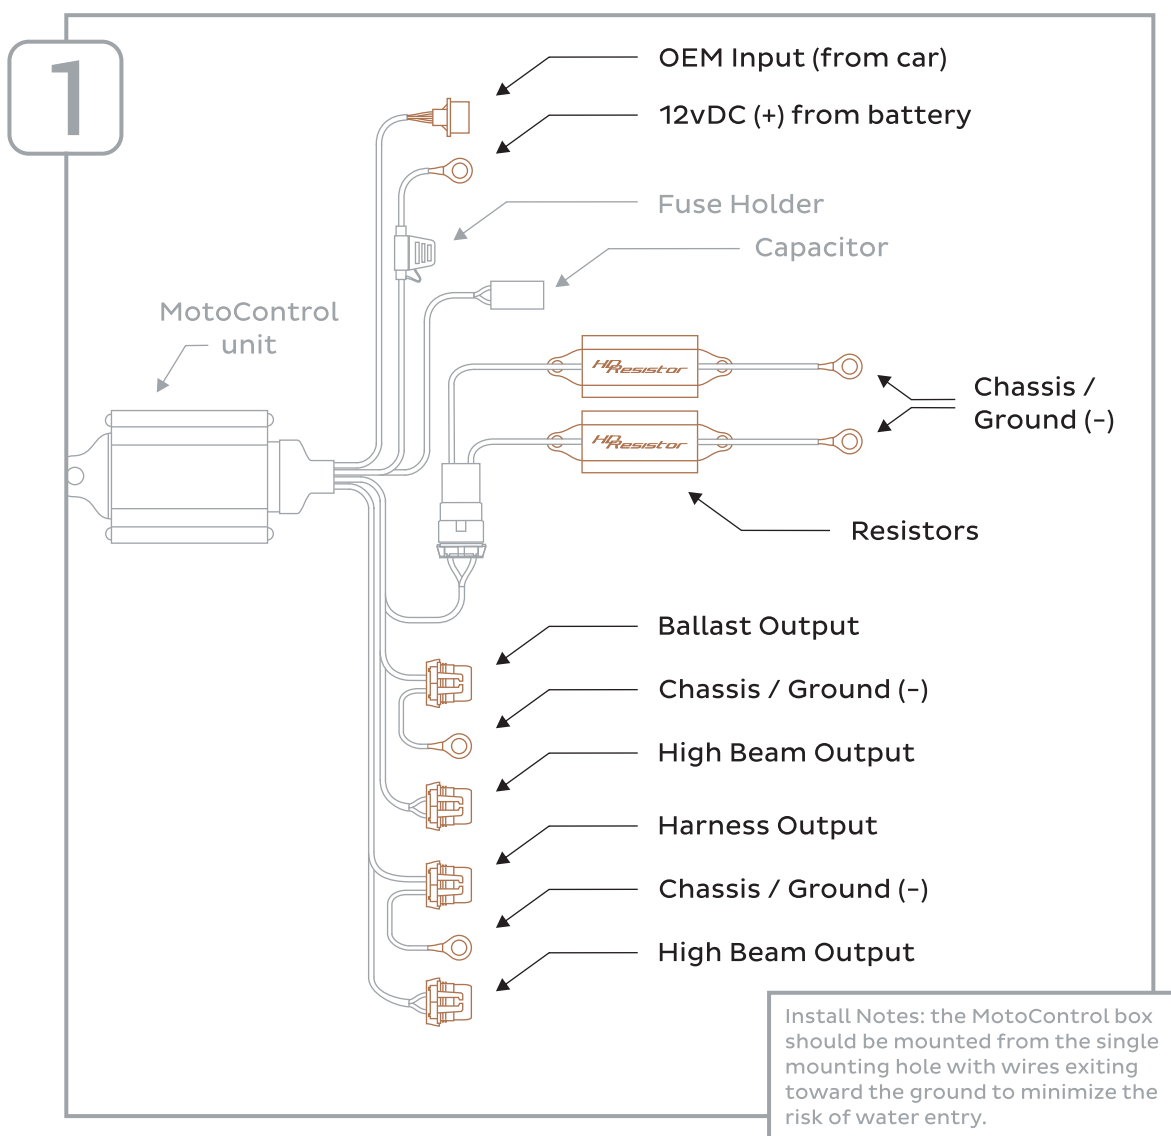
1

OEM Input (from car)

12vDC (+) from battery

Fuse Holder

Capacitor

MotoControl unit

HID Resistor

HID Resistor

Chassis / Ground (-)

Resistors

Ballast Output

Chassis / Ground (-)

High Beam Output

Harness Output

Chassis / Ground (-)

High Beam Output

Install Notes: the MotoControl box should be mounted from the single mounting hole with wires exiting toward the ground to minimize the risk of water entry.